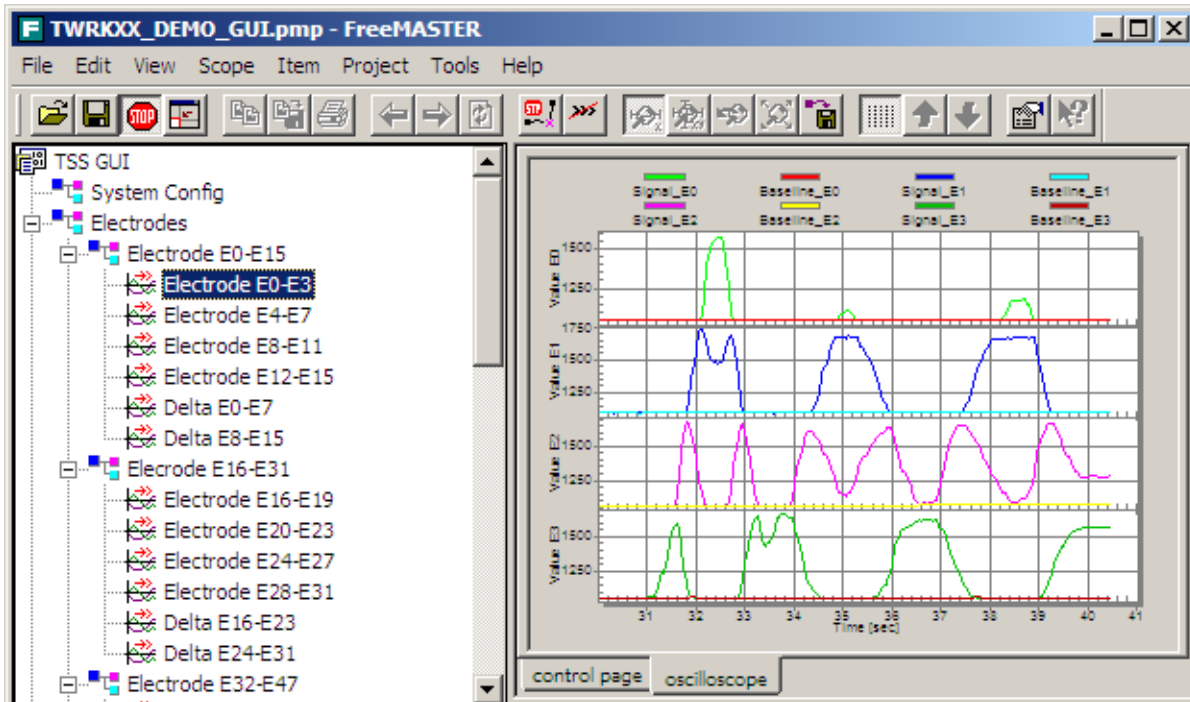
TWRKXX_DEMO_GUI.pmp - FreeMASTER

File Edit View Scope Item Project Tools Help

TSS GUI
System Config
Electrodes
Electrode E0-E15
Electrode E0-E3
Electrode E4-E7
Electrode E8-E11
Electrode E12-E15
Delta E0-E7
Delta E8-E15
Elecrode E16-E31
Electrode E16-E19
Electrode E20-E23
Electrode E24-E27
Electrode E28-E31
Delta E16-E23
Delta E24-E31
Electrode E32-E47

Signal_E0
Baseline_E0
Signal_E1
Baseline_E1
Signal_E2
Baseline_E2
Signal_E3
Baseline_E3

Value E0
1500
1250
1750
Value E1
1500
1250
Value E2
1500
1250
Value E3
1500
1250

31 32 33 34 35 36 37 38 39 40 41
Time [sec]

control page
oscilloscope